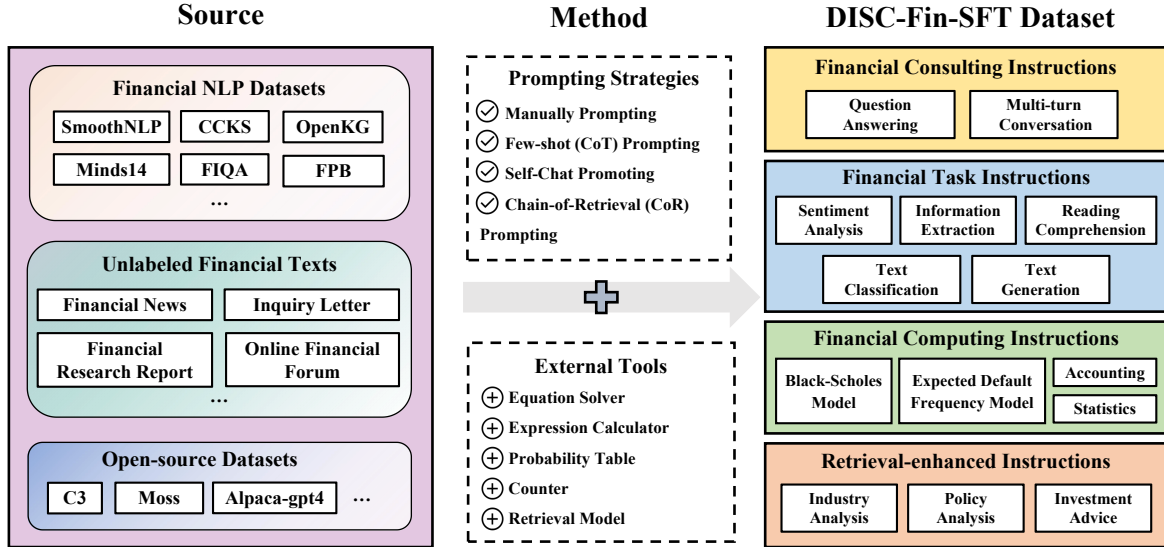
Source

Financial NLP Datasets

SmoothNLP CCKS OpenKG

Minds14 FIQA FPB

...

Unlabeled Financial Texts

Financial News Inquiry Letter

Financial Research Report Online Financial Forum

...

Open-source Datasets

C3 Moss Alpaca-gpt4 ...

Method

Prompting Strategies

Manually Prompting

Few-shot (CoT) Prompting

Self-Chat Promoting

Chain-of-Retrieval (CoR) Prompting

External Tools

Equation Solver

Expression Calculator

Probability Table

Counter

Retrieval Model

DISC-Fin-SFT Dataset

Financial Consulting Instructions

Question Answering Multi-turn Conversation

Financial Task Instructions

Sentiment Analysis Information Extraction Reading Comprehension

Text Classification Text Generation

Financial Computing Instructions

Black-Scholes Model Expected Default Frequency Model Accounting Statistics

Retrieval-enhanced Instructions

Industry Analysis Policy Analysis Investment Advice